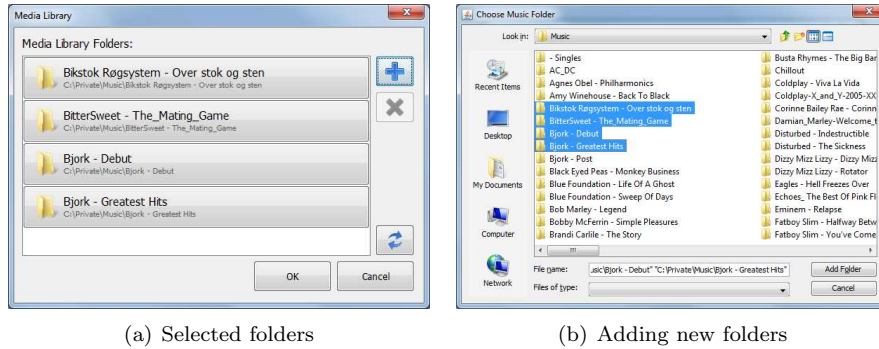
Media Library

Media Library Folders:

Bikstok Røgsystem - Over stok og sten
C:\Private\Music\Bikstok Røgsystem - Over stok og sten

BitterSweet - The_Mating_Game
C:\Private\Music\BitterSweet - The_Mating_Game

Bjork - Debut
C:\Private\Music\Bjork - Debut

Bjork - Greatest Hits
C:\Private\Music\Bjork - Greatest Hits

OK Cancel

Choose Music Folder

Look in: Music

Recent Items
Desktop
My Documents
Computer
Network

- Singles
AC_DC
Agnes Obel - Philharmonics
Amy Winehouse - Back To Black
Bikstok Røgsystem - Over stok og sten
BitterSweet - The_Mating_Game
Bjork - Debut
Bjork - Greatest Hits
Bjork - Post
Black Eyed Peas - Monkey Business
Blue Foundation - Life Of A Ghost
Blue Foundation - Sweep Of Days
Bob Marley - Legend
Bobby McFerrin - Simple Pleasures
Brandi Carlile - The Story

Busta Rhymes - The Big Bar
Chillout
Coldplay - Viva La Vida
Coldplay-X_and_Y-2005-XX
Corinne Bailey Rae - Corinn
Damian_Marley-Welcome_t
Disturbed - Indestructible
Disturbed - The Sickness
Dizzy Mizz Lizzy - Dizzy Mizz
Dizzy Mizz Lizzy - Rotator
Eagles - Hell Freezes Over
Echoes_ The Best Of Pink Fl
Eminem - Relapse
Fatboy Slim - Halfway Betw
Fatboy Slim - You've Come

File name: usic\Bjork - Debut" "C:\Private\Music\Bjork - Greatest Hits"
Files of type:

Add Folder
Cancel

(a) Selected folders

(b) Adding new folders